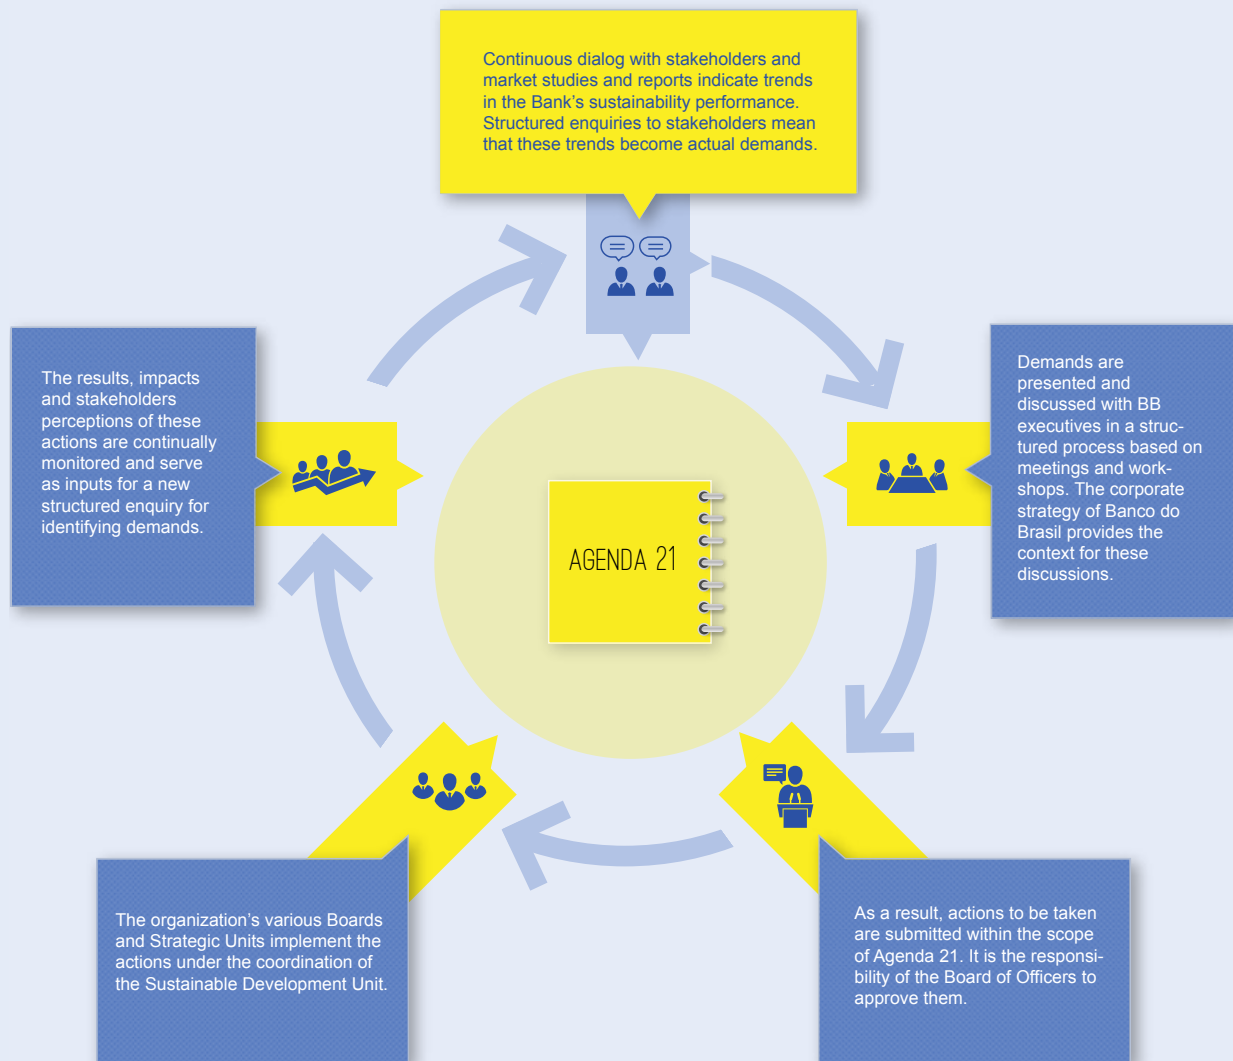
Continuous dialog with stakeholders and market studies and reports indicate trends in the Bank's sustainability performance. Structured enquiries to stakeholders mean that these trends become actual demands.

Demands are presented and discussed with BB executives in a structured process based on meetings and workshops. The corporate strategy of Banco do Brasil provides the context for these discussions.

As a result, actions to be taken are submitted within the scope of Agenda 21. It is the responsibility of the Board of Officers to approve them.

The organization's various Boards and Strategic Units implement the actions under the coordination of the Sustainable Development Unit.

The results, impacts and stakeholders perceptions of these actions are continually monitored and serve as inputs for a new structured enquiry for identifying demands.

AGENDA 21